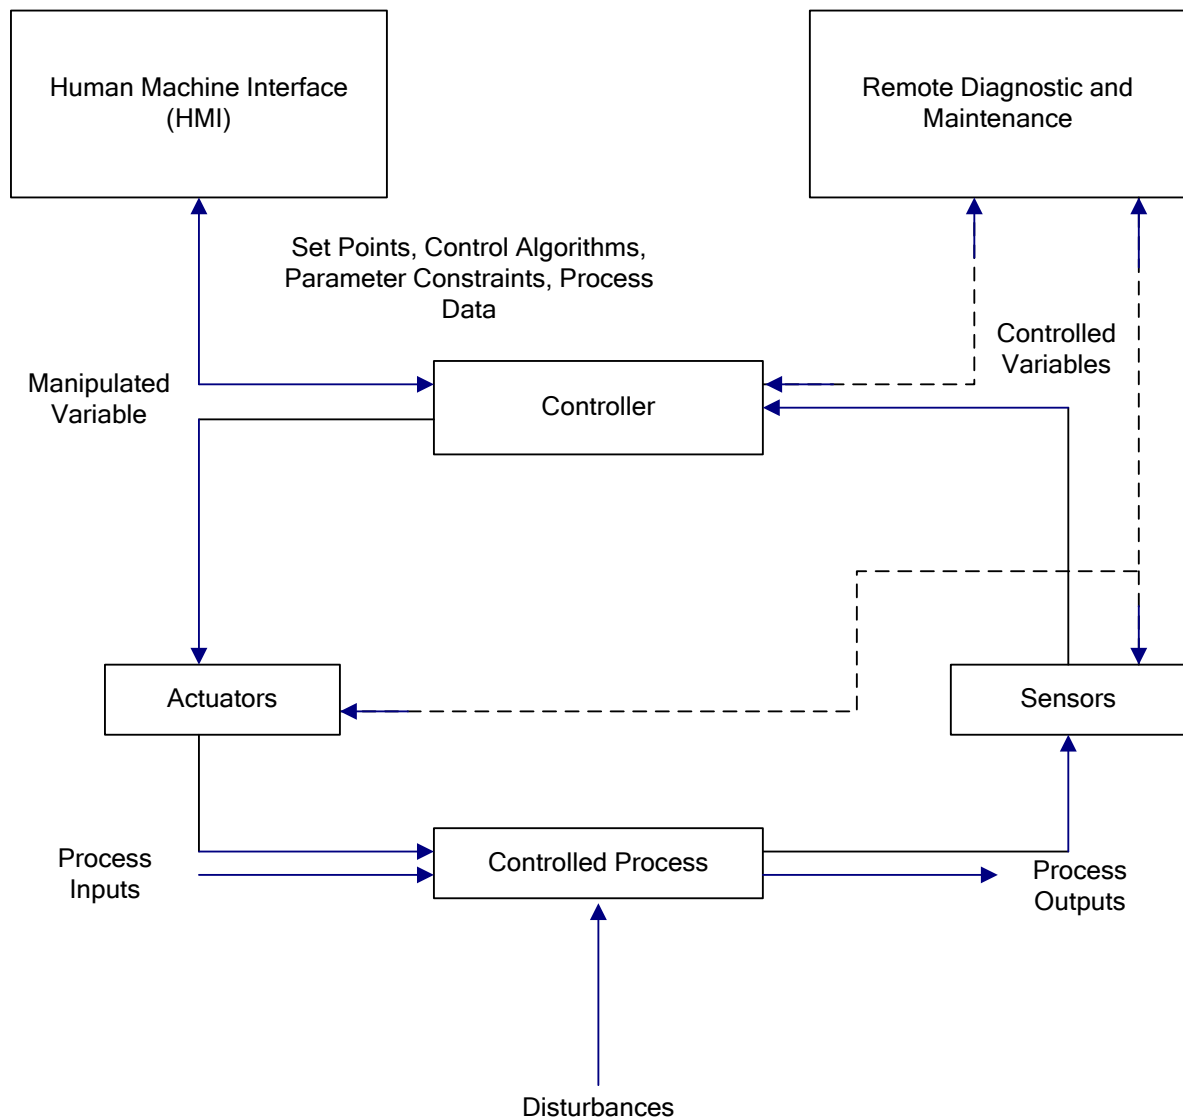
Human Machine Interface (HMI)

Remote Diagnostic and Maintenance

Set Points, Control Algorithms, Parameter Constraints, Process Data

Controlled Variables

Manipulated Variable

Controller

Actuators

Sensors

Process Inputs

Controlled Process

Process Outputs

Disturbances